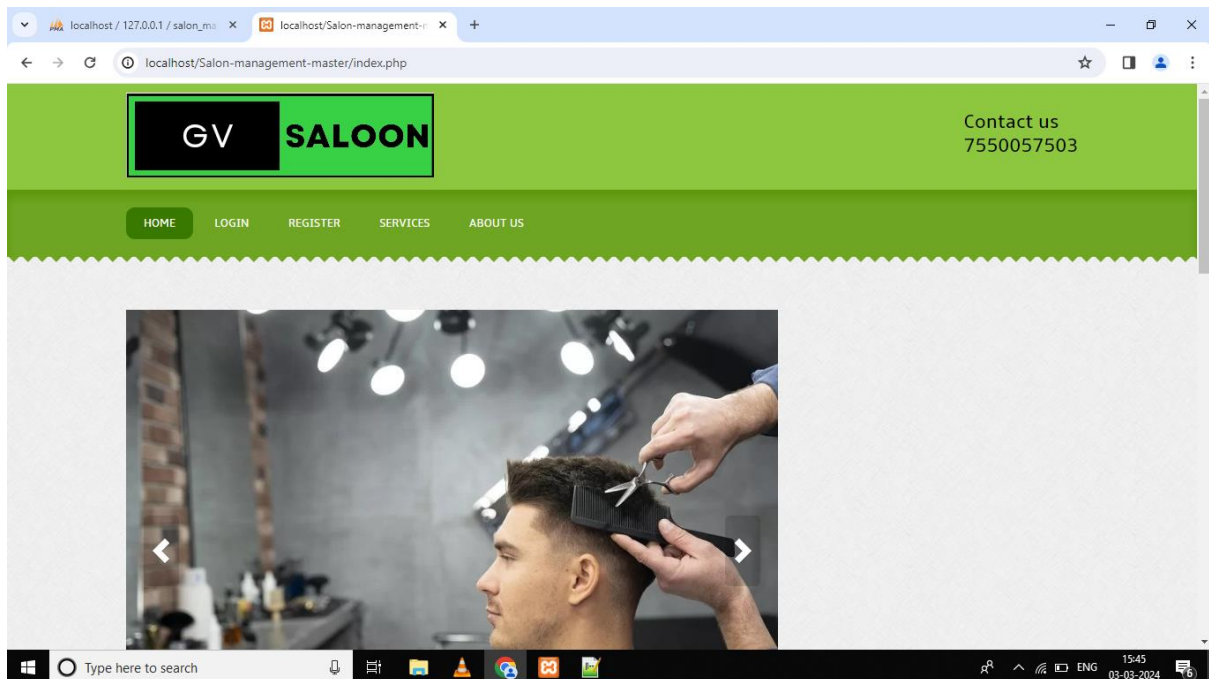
localhost / 127.0.0.1 / salon_ma ×
localhost/Salon-management-m ×
+

localhost/Salon-management-master/index.php

GV SALOON

Contact us
7550057503

HOME
LOGIN
REGISTER
SERVICES
ABOUT US

Type here to search
ENG
15:45
03-03-2024
6